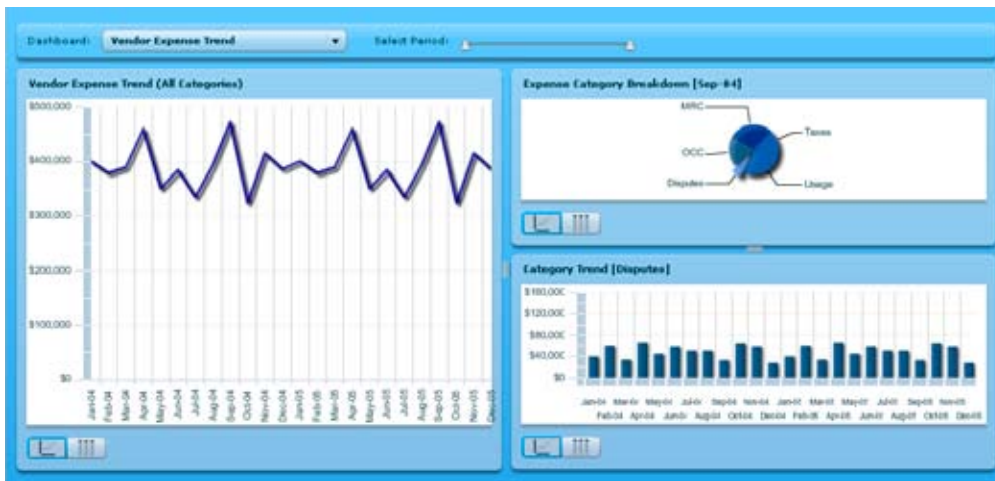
Dashboard: Vendor Expense Trend

Select Period:

Vendor Expense Trend (All Categories)

$500,000
$400,000
$300,000
$200,000
$100,000
$0

Jan-04 Feb-04 Mar-04 Apr-04 May-04 Jun-04 Jul-04 Aug-04 Sep-04 Oct-04 Nov-04 Dec-04 Jan-05 Feb-05 Mar-05 Apr-05 May-05 Jun-05 Jul-05 Aug-05 Sep-05 Oct-05 Nov-05 Dec-05

Expense Category Breakdown [Sep-04]

MRC
Taxes
OCC
Disputes
Usage

Category Trend [Disputes]

$160,000
$120,000
$80,000
$40,000
$0

Jan-04 Mar-04 May-04 Jul-04 Sep-04 Nov-04 Jan-05 Mar-05 May-05 Jul-05 Sep-05 Nov-05
Feb-04 Apr-04 Jun-04 Aug-04 Oct-04 Dec-04 Feb-05 Apr-05 Jun-05 Aug-05 Oct-05 Dec-05